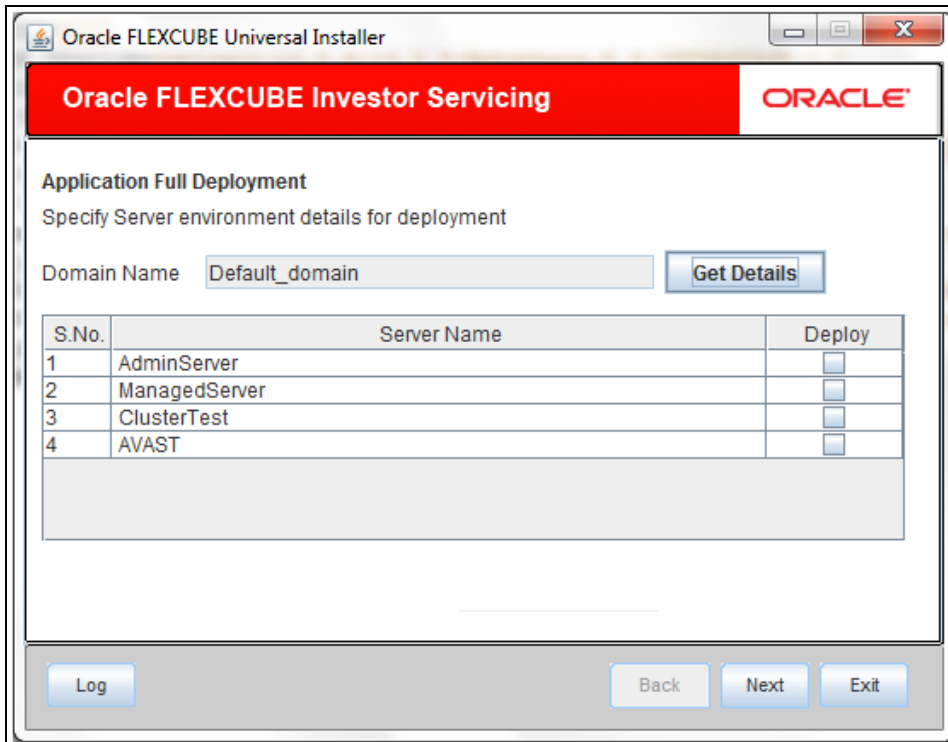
Oracle FLEXCUBE Universal Installer

Oracle FLEXCUBE Investor Servicing

ORACLE

Application Full Deployment

Specify Server environment details for deployment

Domain Name Default_domain

Get Details

| S.No. | Server Name | Deploy |
|---|---|---|
| 1 | AdminServer | |
| 2 | ManagedServer | |
| 3 | ClusterTest | |
| 4 | AVAST | |

Log

Back

Next

Exit